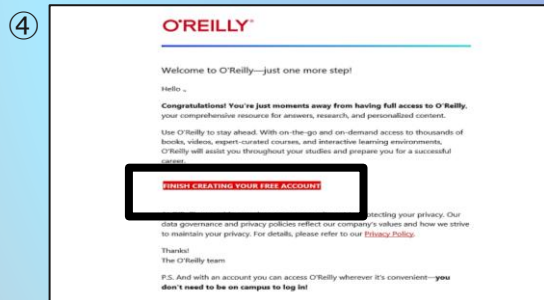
④

O'REILLY

Welcome to O'Reilly—just one more step!

Hello ,

Congratulations! You're just moments away from having full access to O'Reilly, your comprehensive resource for answers, research, and personalized content.

Use O'Reilly to stay ahead. With on-the-go and on-demand access to thousands of books, videos, expert-curated courses, and interactive learning environments, O'Reilly will assist you throughout your studies and prepare you for a successful career.

FINISH CREATING YOUR FREE ACCOUNT

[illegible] protecting your privacy. Our data governance and privacy policies reflect our company's values and how we strive to maintain your privacy. For details, please refer to our Privacy Policy.

Thanks!
The O'Reilly team

P.S. And with an account you can access O'Reilly wherever it's convenient—you don't need to be on campus to log in!